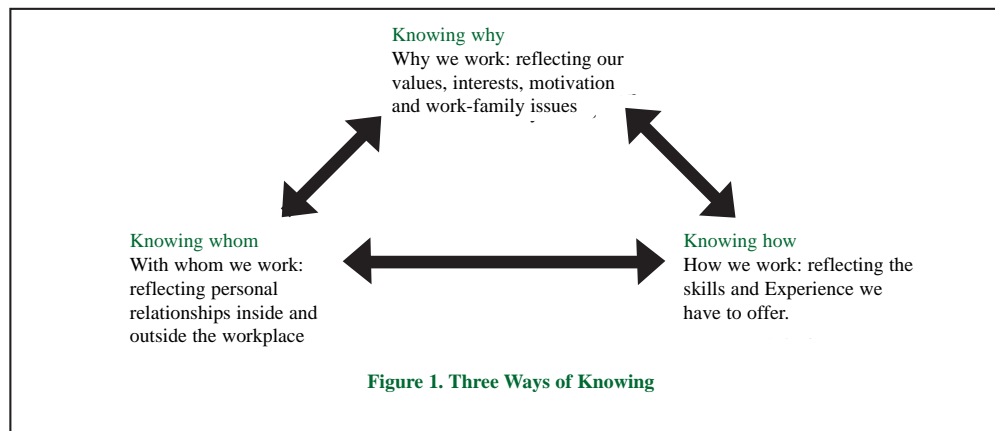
Knowing why
Why we work: reflecting our values, interests, motivation and work-family issues

Knowing whom
With whom we work: reflecting personal relationships inside and outside the workplace

Knowing how
How we work: reflecting the skills and Experience we have to offer.

Figure 1. Three Ways of Knowing